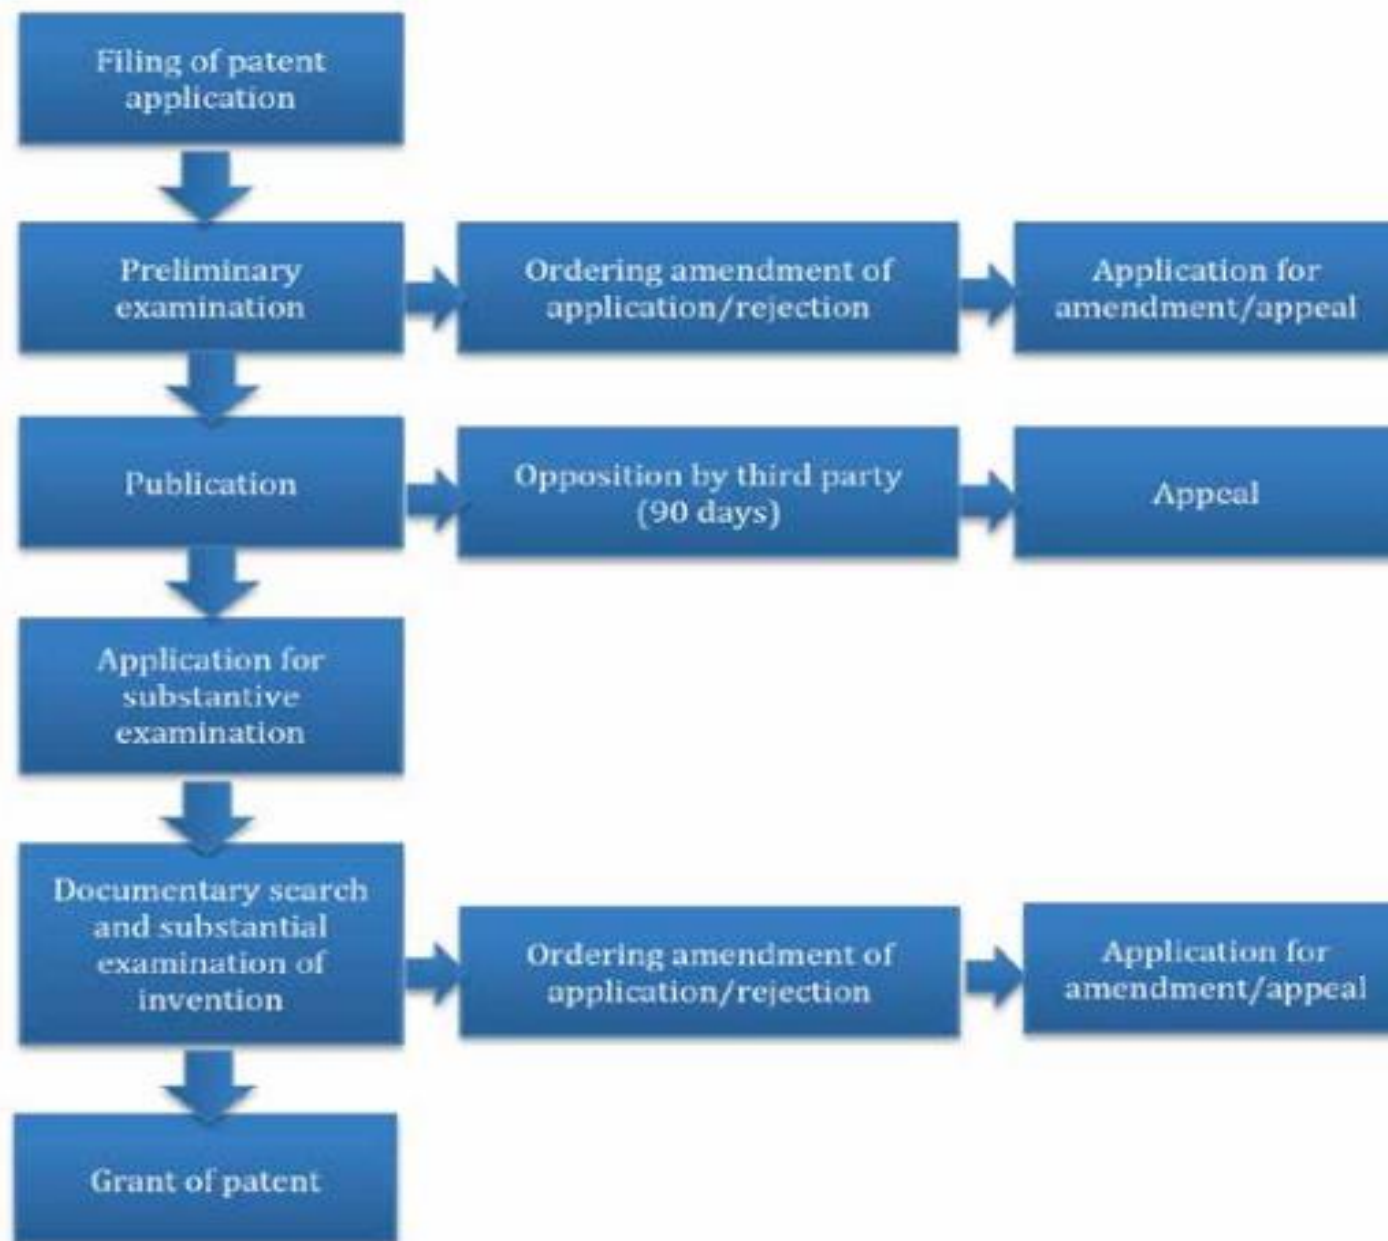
Filing of patent application

Preliminary examination

Ordering amendment of application/rejection

Application for amendment/appeal

Publication

Opposition by third party (90 days)

Appeal

Application for substantive examination

Documentary search and substantial examination of invention

Ordering amendment of application/rejection

Application for amendment/appeal

Grant of patent